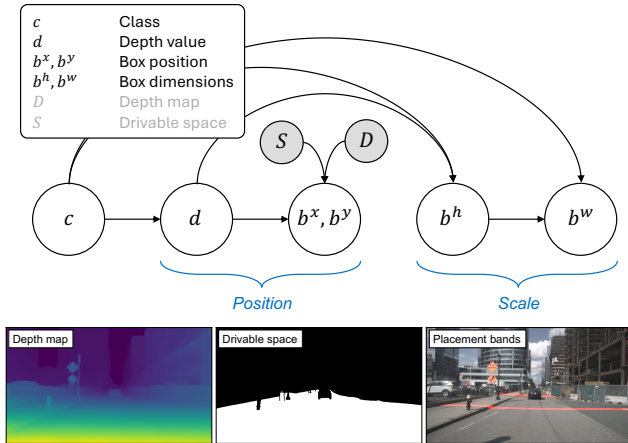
| | |
|---|---|
| $c$ | Class |
| $d$ | Depth value |
| $b^x, b^y$ | Box position |
| $b^h, b^w$ | Box dimensions |
| $D$ | Depth map |
| $S$ | Drivable space |

$S$

$D$

$c$

$d$

$b^x, b^y$

$b^h$

$b^w$

Position

Scale

Depth map

Drivable space

Placement bands